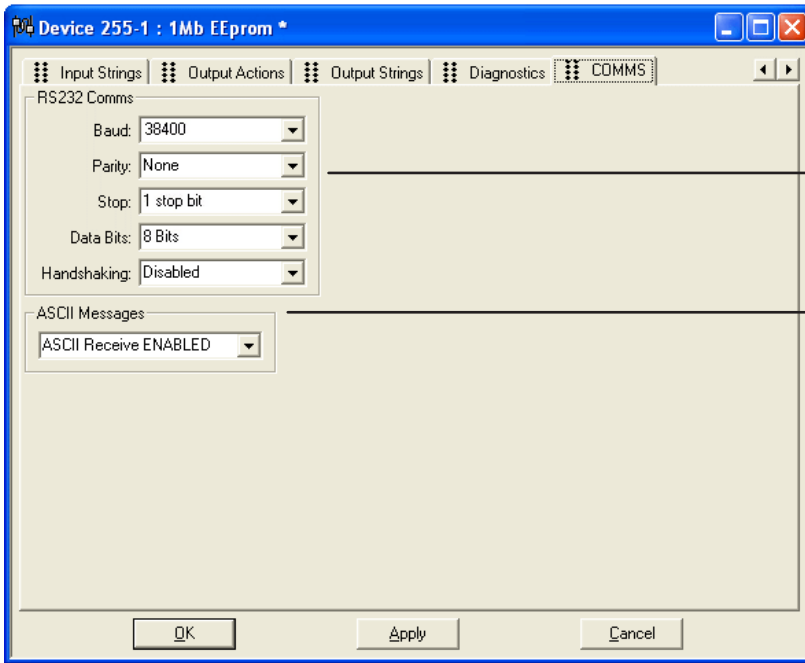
Device 255-1 : 1Mb EEprom *

Input Strings | Output Actions | Output Strings | Diagnostics | COMMS

RS232 Comms
Baud: 38400
Parity: None
Stop: 1 stop bit
Data Bits: 8 Bits
Handshaking: Disabled

ASCII Messages
ASCII Receive ENABLED

OK Apply Cancel